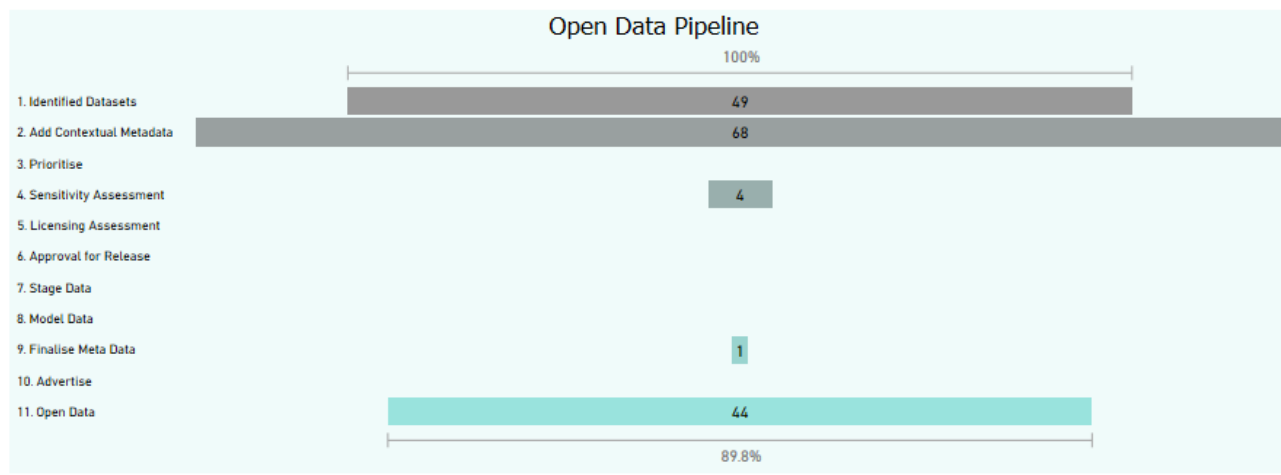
Open Data Pipeline

100%

1. Identified Datasets 49
2. Add Contextual Metadata 68
3. Prioritise
4. Sensitivity Assessment 4
5. Licensing Assessment
6. Approval for Release
7. Stage Data
8. Model Data
9. Finalise Meta Data 1
10. Advertise
11. Open Data 44

89.8%